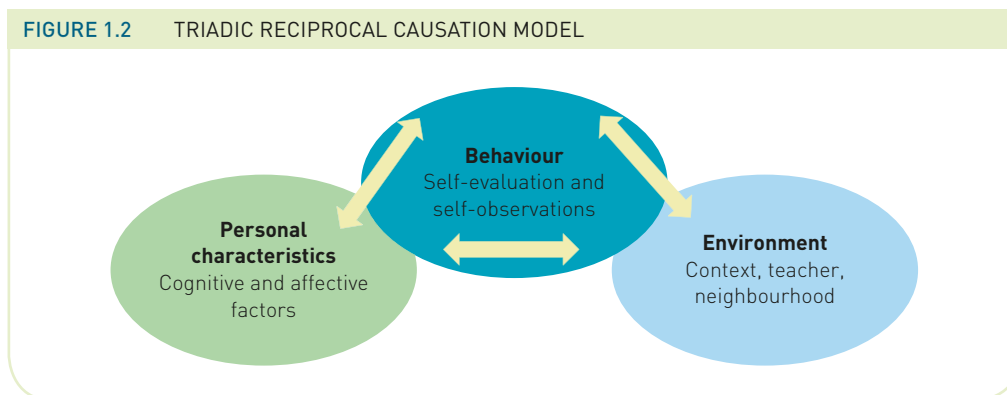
FIGURE 1.2 TRIADIC RECIPROCAL CAUSATION MODEL

**Behaviour**
Self-evaluation and self-observations

**Personal characteristics**
Cognitive and affective factors

**Environment**
Context, teacher, neighbourhood